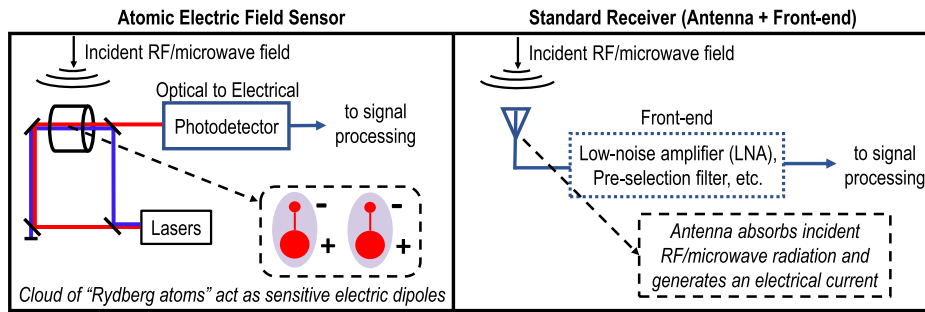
Atomic Electric Field Sensor

Incident RF/microwave field

Optical to Electrical

Photodetector

to signal processing

Lasers

-
+
-
+

Cloud of "Rydberg atoms" act as sensitive electric dipoles

Standard Receiver (Antenna + Front-end)

Incident RF/microwave field

Front-end

Low-noise amplifier (LNA), Pre-selection filter, etc.

to signal processing

Antenna absorbs incident RF/microwave radiation and generates an electrical current